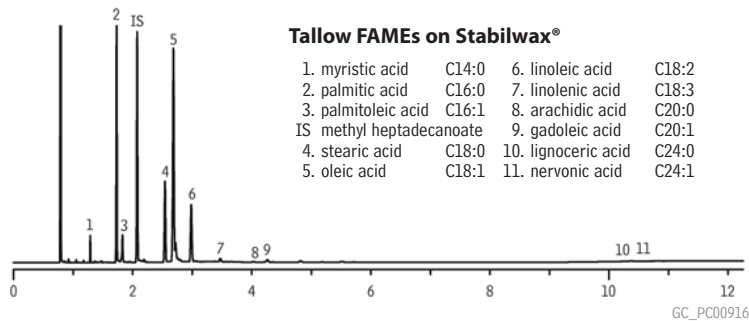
Tallow FAMEs on Stabilwax®

1. myristic acid C14:0
2. palmitic acid C16:0
3. palmitoleic acid C16:1
IS methyl heptadecanoate
4. stearic acid C18:0
5. oleic acid C18:1
6. linoleic acid C18:2
7. linolenic acid C18:3
8. arachidic acid C20:0
9. gadoleic acid C20:1
10. lignoceric acid C24:0
11. nervonic acid C24:1

2 IS 5 4 6 1 3 7 8 9 10 11

0 2 4 6 8 10 12

GC_PC00916